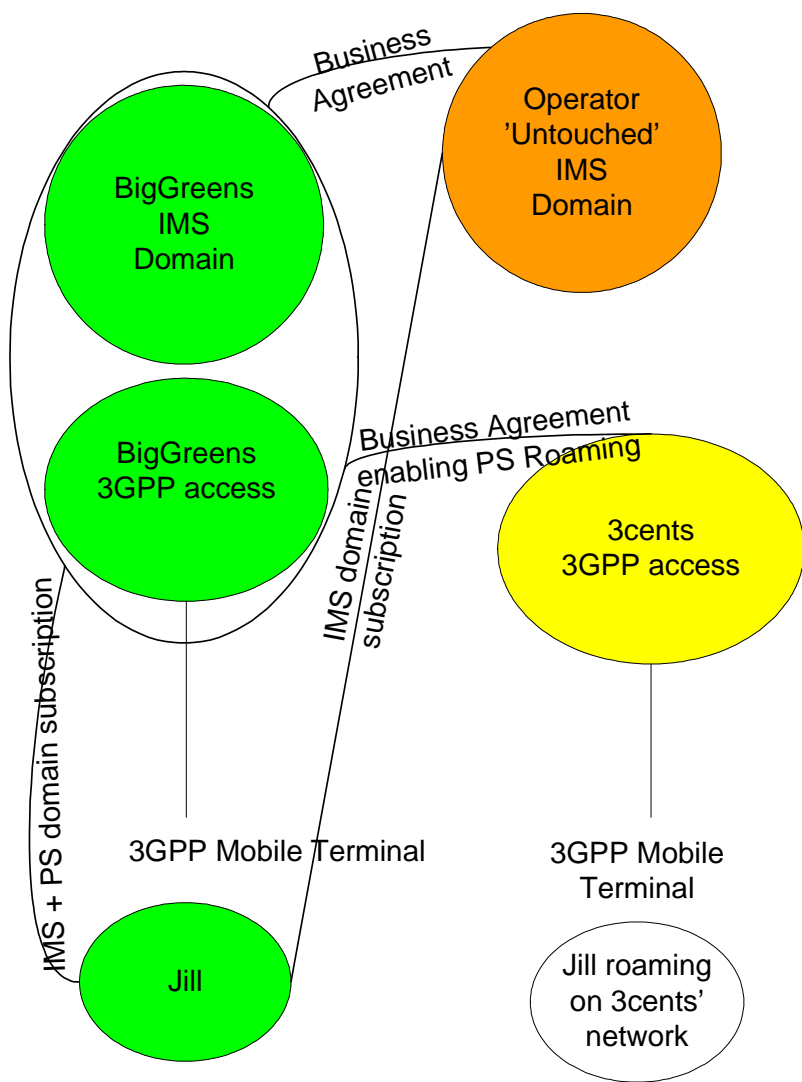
Business Agreement

Operator 'Untouched' IMS Domain

BigGreens IMS Domain

BigGreens 3GPP access

Business Agreement enabling PS Roaming

IMS domain subscription

3cents 3GPP access

IMS + PS domain subscription

3GPP Mobile Terminal

3GPP Mobile Terminal

Jill

Jill roaming on 3cents' network